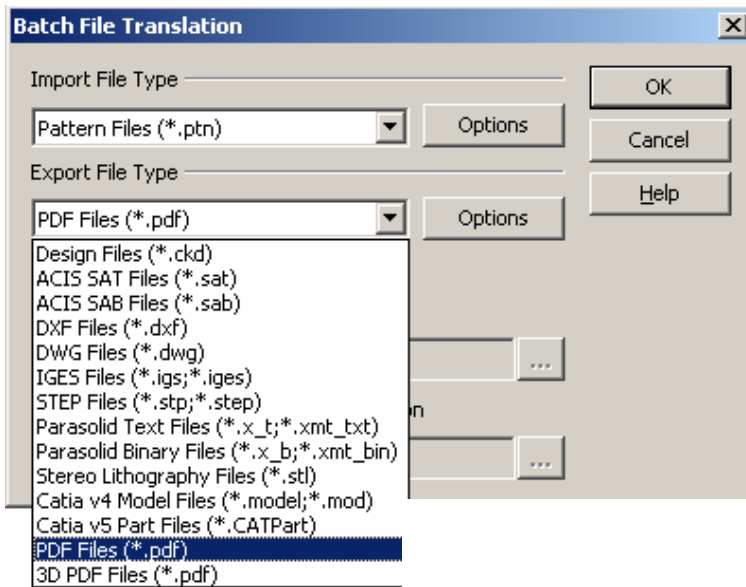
Batch File Translation

Import File Type

Pattern Files (*.ptn)

Options

Export File Type

PDF Files (*.pdf)

Options

Design Files (*.ckd)
ACIS SAT Files (*.sat)
ACIS SAB Files (*.sab)
DXF Files (*.dxf)
DWG Files (*.dwg)
IGES Files (*.igs;*.iges)
STEP Files (*.stp;*.step)
Parasolid Text Files (*.x_t;*.xmt_txt)
Parasolid Binary Files (*.x_b;*.xmt_bin)
Stereo Lithography Files (*.stl)
Catia v4 Model Files (*.model;*.mod)
Catia v5 Part Files (*.CATPart)
PDF Files (*.pdf)
3D PDF Files (*.pdf)

...

n

...

OK

Cancel

Help